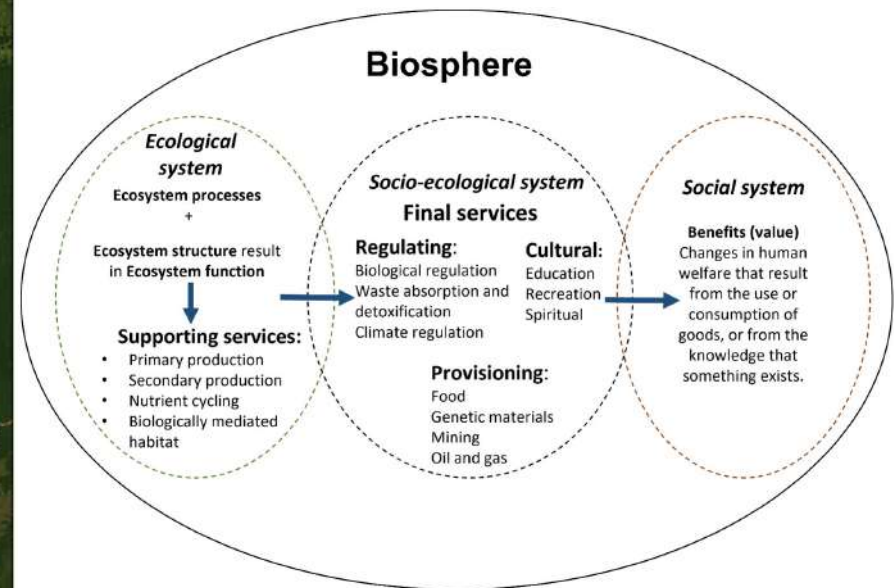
Biosphere

Ecological system

Ecosystem processes
+
Ecosystem structure result in Ecosystem function

Supporting services:
- Primary production
- Secondary production
- Nutrient cycling
- Biologically mediated habitat

Socio-ecological system

Final services

Regulating:
Biological regulation
Waste absorption and detoxification
Climate regulation

Cultural:
Education
Recreation
Spiritual

Provisioning:
Food
Genetic materials
Mining
Oil and gas

Social system

Benefits (value)
Changes in human welfare that result from the use or consumption of goods, or from the knowledge that something exists.